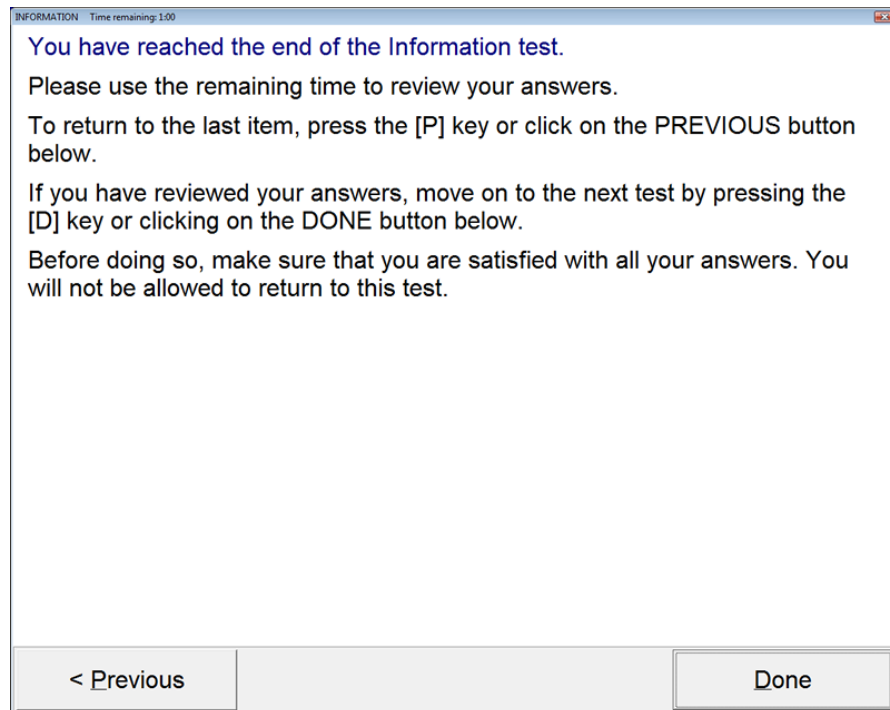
INFORMATION Time remaining: 1:00

You have reached the end of the Information test.

Please use the remaining time to review your answers.

To return to the last item, press the [P] key or click on the PREVIOUS button below.

If you have reviewed your answers, move on to the next test by pressing the [D] key or clicking on the DONE button below.

Before doing so, make sure that you are satisfied with all your answers. You will not be allowed to return to this test.

< Previous

Done